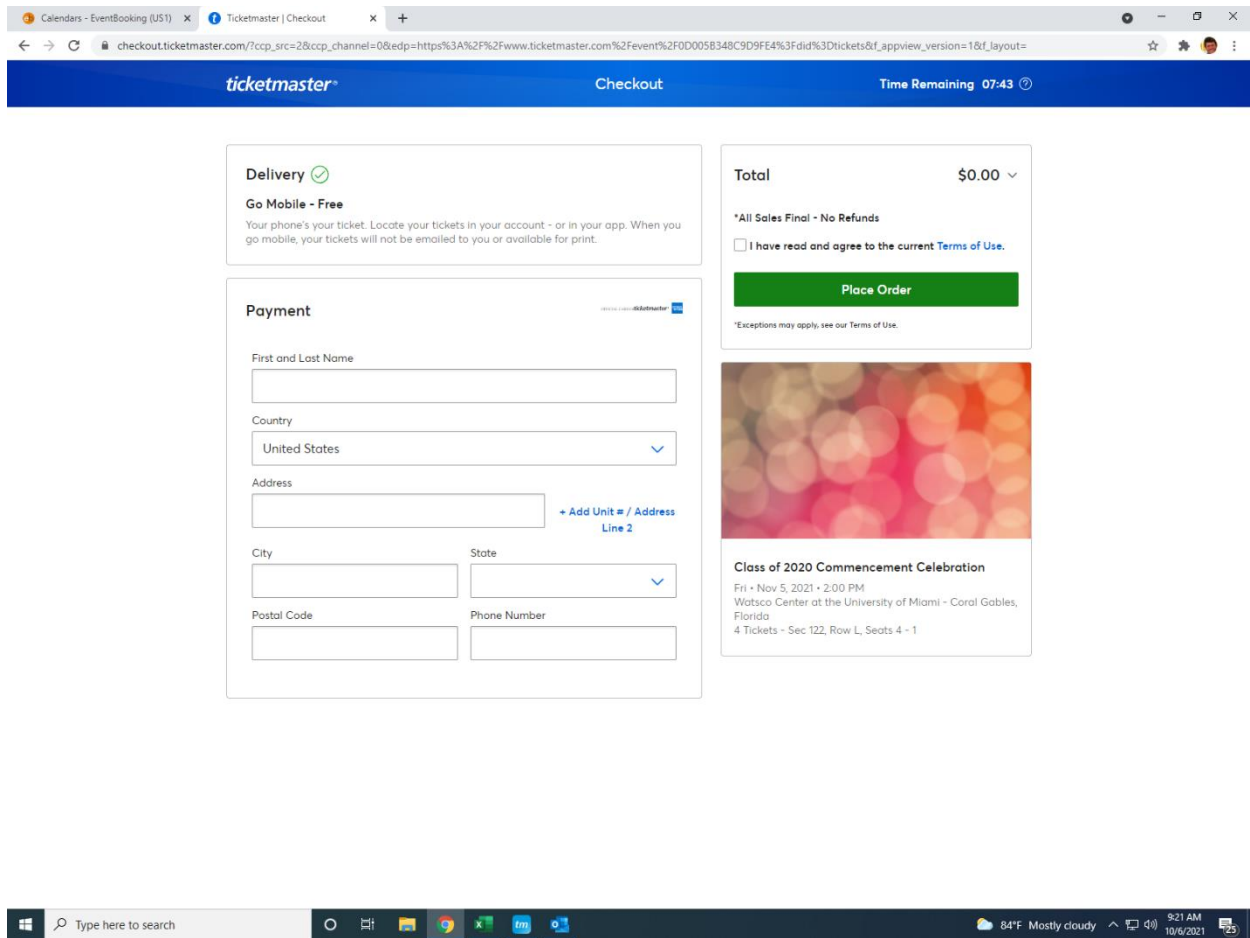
Calendars - EventBooking (US1) ×
Ticketmaster | Checkout ×
+

checkout.ticketmaster.com/?ccp_src=2&ccp_channel=0&edp=https%3A%2F%2Fwww.ticketmaster.com%2Fevent%2F0D005B348C9D9FE4%3Fdid%3Dtickets&f_appview_version=1&f_layout=

ticketmaster®
Checkout
Time Remaining 07:43

Delivery
Go Mobile - Free
Your phone's your ticket. Locate your tickets in your account - or in your app. When you go mobile, your tickets will not be emailed to you or available for print.

Payment
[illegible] ticketmaster

First and Last Name

Country
United States

Address

+ Add Unit # / Address Line 2

City
State

Postal Code
Phone Number

Total
$0.00

*All Sales Final - No Refunds
I have read and agree to the current Terms of Use.

Place Order

*Exceptions may apply, see our Terms of Use.

Class of 2020 Commencement Celebration
Fri • Nov 5, 2021 • 2:00 PM
Watsco Center at the University of Miami - Coral Gables, Florida
4 Tickets - Sec 122, Row L, Seats 4 - 1

Type here to search
84°F Mostly cloudy
9:21 AM
10/6/2021
25